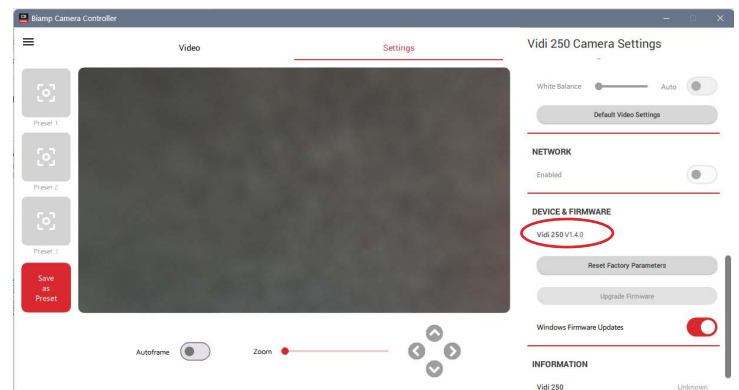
Biamp Camera Controller

Video

Settings

Preset 1

Preset 2

Preset 3

Save as Preset

Autoframe

Zoom

Vidi 250 Camera Settings

White Balance

Auto

Default Video Settings

NETWORK

Enabled

DEVICE & FIRMWARE

Vidi 250 V1.4.0

Reset Factory Parameters

Upgrade Firmware

Windows Firmware Updates

INFORMATION

Vidi 250

Unknown